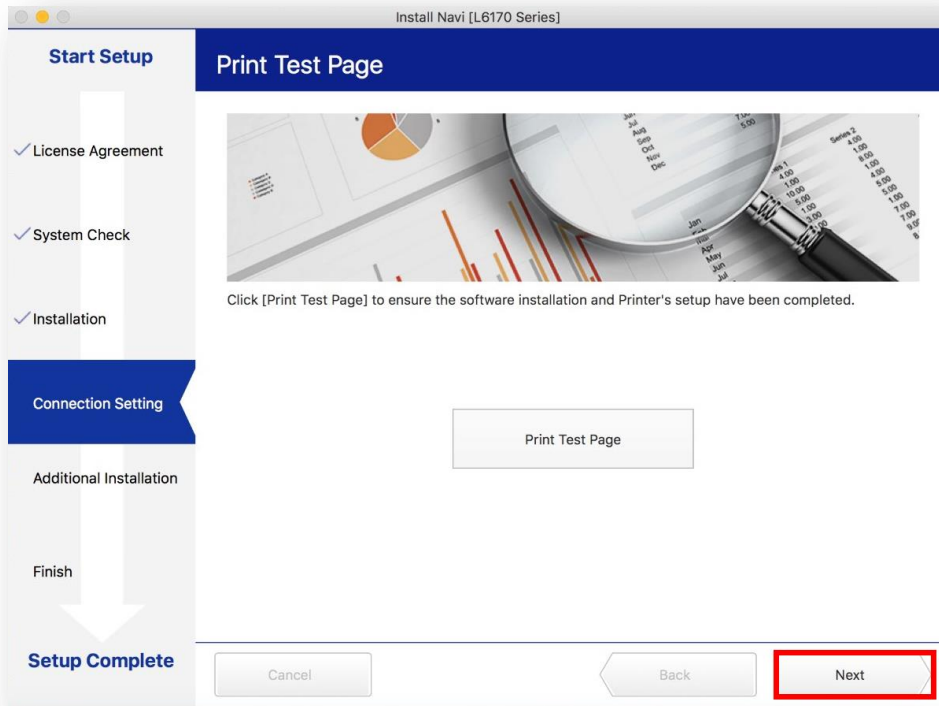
Install Navi [L6170 Series]

Start Setup

✓License Agreement

✓System Check

✓Installation

Connection Setting

Additional Installation

Finish

Setup Complete

Print Test Page

Click [Print Test Page] to ensure the software installation and Printer's setup have been completed.

Print Test Page

Cancel

Back

Next